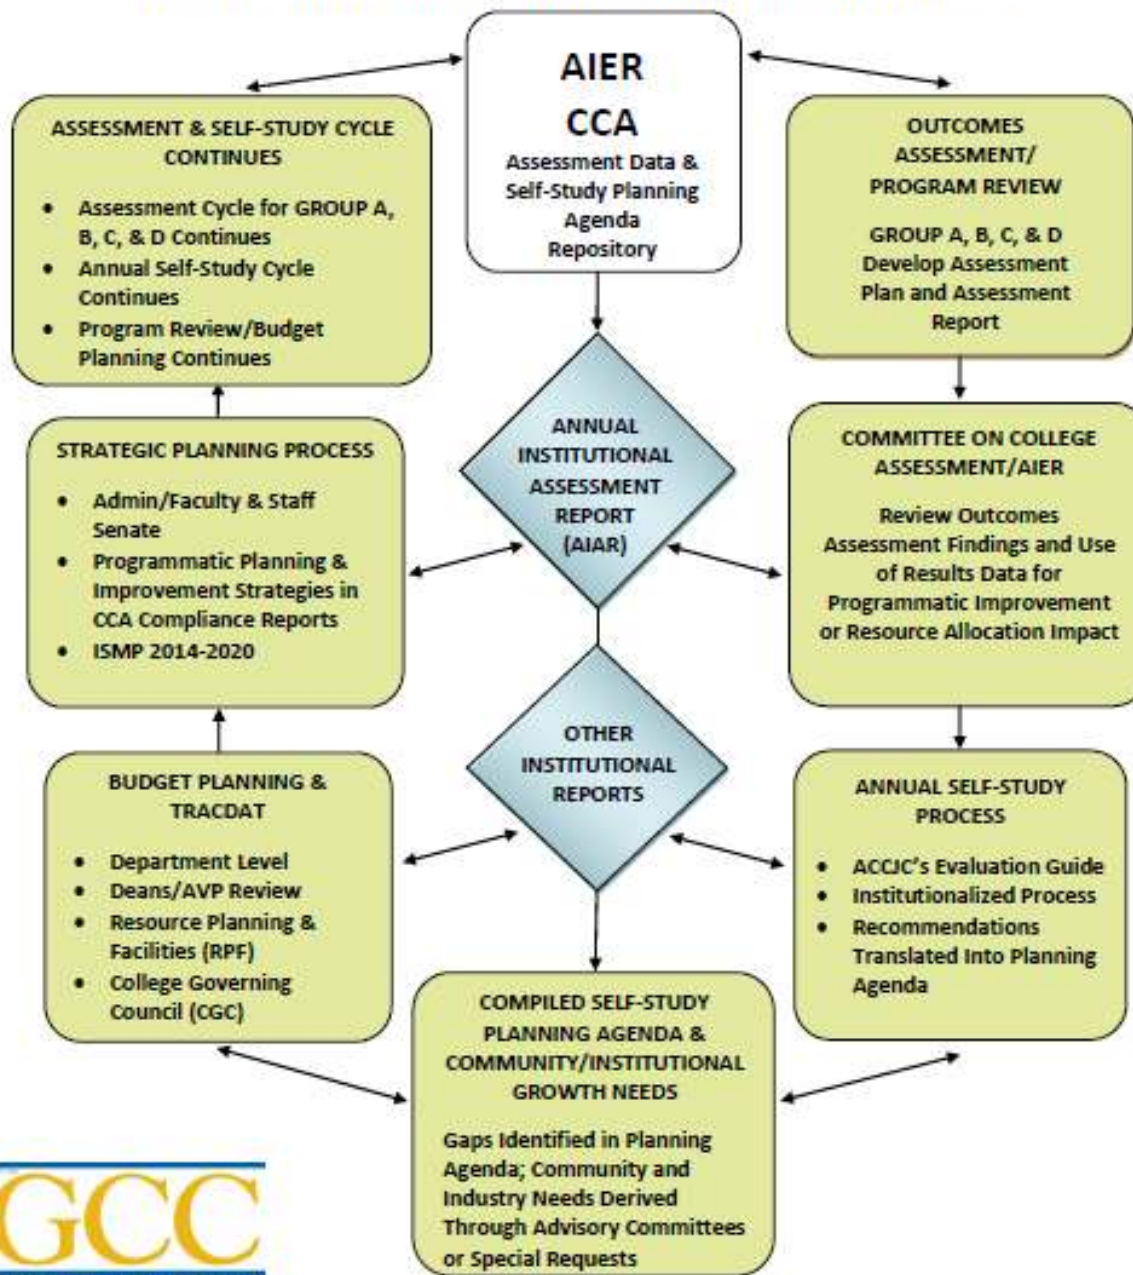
AIER
CCA
Assessment Data & Self-Study Planning Agenda Repository

ASSESSMENT & SELF-STUDY CYCLE CONTINUES

- Assessment Cycle for GROUP A, B, C, & D Continues
- Annual Self-Study Cycle Continues
- Program Review/Budget Planning Continues

OUTCOMES ASSESSMENT/ PROGRAM REVIEW

GROUP A, B, C, & D Develop Assessment Plan and Assessment Report

STRATEGIC PLANNING PROCESS

- Admin/Faculty & Staff Senate
- Programmatic Planning & Improvement Strategies in CCA Compliance Reports
- ISMP 2014-2020

ANNUAL INSTITUTIONAL ASSESSMENT REPORT (AIAR)

COMMITTEE ON COLLEGE ASSESSMENT/AIER

Review Outcomes Assessment Findings and Use of Results Data for Programmatic Improvement or Resource Allocation Impact

OTHER INSTITUTIONAL REPORTS

BUDGET PLANNING & TRACDAT

- Department Level
- Deans/AVP Review
- Resource Planning & Facilities (RPF)
- College Governing Council (CGC)

ANNUAL SELF-STUDY PROCESS

- ACCJC's Evaluation Guide
- Institutionalized Process
- Recommendations Translated Into Planning Agenda

COMPILED SELF-STUDY PLANNING AGENDA & COMMUNITY/INSTITUTIONAL GROWTH NEEDS

Gaps Identified in Planning Agenda; Community and Industry Needs Derived Through Advisory Committees or Special Requests

GCC